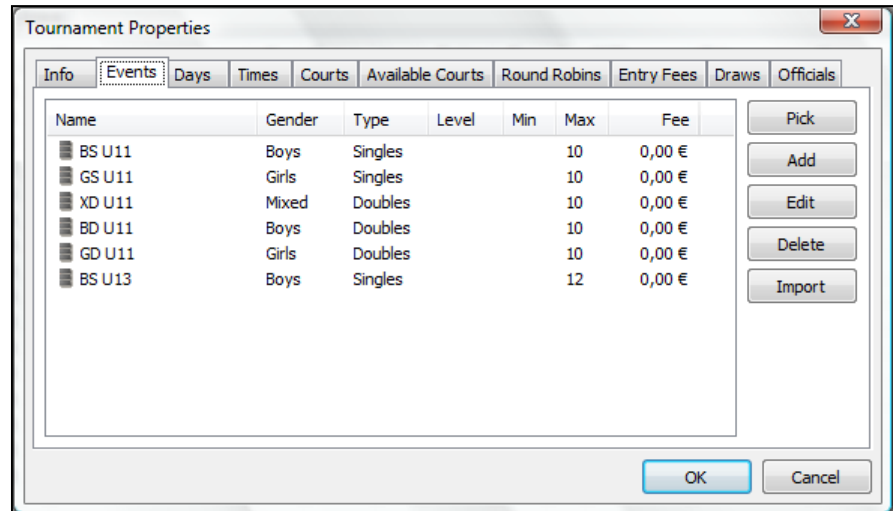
Tournament Properties

Info | Events | Days | Times | Courts | Available Courts | Round Robins | Entry Fees | Draws | Officials

| Name | Gender | Type | Level | Min | Max | Fee |
|---|---|---|---|---|---|---|
| BS U11 | Boys | Singles | | | 10 | 0,00 € |
| GS U11 | Girls | Singles | | | 10 | 0,00 € |
| XD U11 | Mixed | Doubles | | | 10 | 0,00 € |
| BD U11 | Boys | Doubles | | | 10 | 0,00 € |
| GD U11 | Girls | Doubles | | | 10 | 0,00 € |
| BS U13 | Boys | Singles | | | 12 | 0,00 € |

Pick
Add
Edit
Delete
Import

OK
Cancel